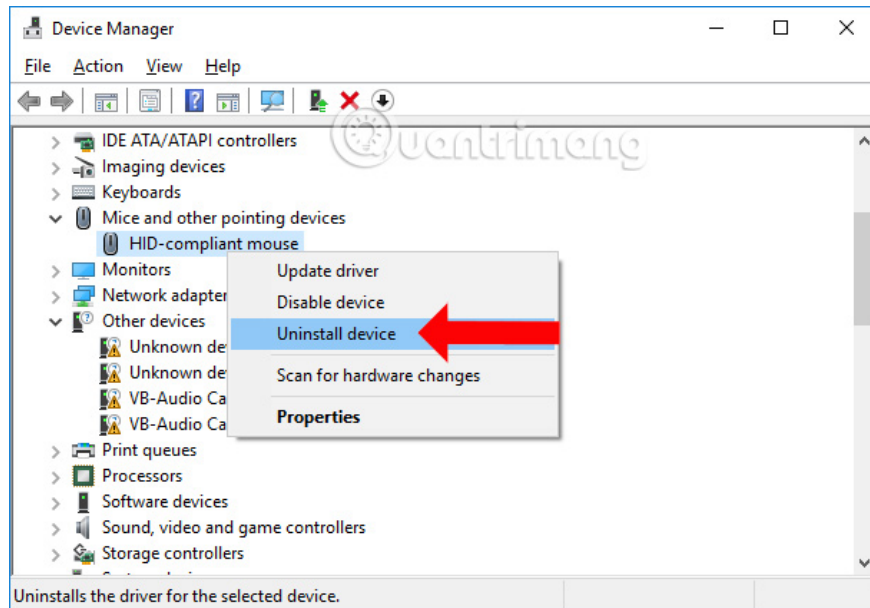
Device Manager

File Action View Help

IDE ATA/ATAPI controllers
Imaging devices
Keyboards
Mice and other pointing devices
HID-compliant mouse
Monitors
Network adapter
Other devices
Unknown de
Unknown de
VB-Audio Ca
VB-Audio Ca
Print queues
Processors
Software devices
Sound, video and game controllers
Storage controllers

Update driver
Disable device
Uninstall device
Scan for hardware changes
Properties

Quantrimang

Uninstalls the driver for the selected device.